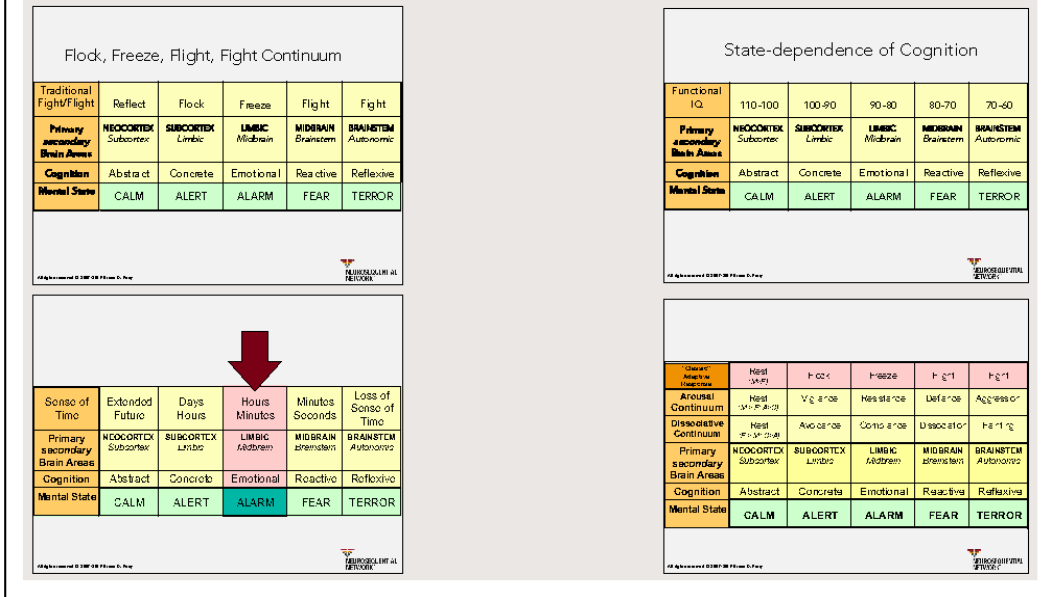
Flock, Freeze, Flight, Fight Continuum

| Traditional Fight/Flight | Reflect | Flock | Freeze | Flight | Fight |
|---|---|---|---|---|---|
| Primary secondary Brain Areas | NEOCORTEX Subcortex | SUBCORTEX Limbic | LIMBIC Midbrain | MIDBRAIN Brainstem | BRAINSTEM Autonomic |
| Cognition | Abstract | Concrete | Emotional | Reactive | Reflexive |
| Mental State | CALM | ALERT | ALARM | FEAR | TERROR |

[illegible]

NEUROSEQUENTIAL NETWORK

State-dependence of Cognition

| Functional IQ | 110-100 | 100-90 | 90-80 | 80-70 | 70-60 |
|---|---|---|---|---|---|
| Primary secondary Brain Areas | NEOCORTEX Subcortex | SUBCORTEX Limbic | LIMBIC Midbrain | MIDBRAIN Brainstem | BRAINSTEM Autonomic |
| Cognition | Abstract | Concrete | Emotional | Reactive | Reflexive |
| Mental State | CALM | ALERT | ALARM | FEAR | TERROR |

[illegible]

NEUROSEQUENTIAL NETWORK

| Sense of Time | Extended Future | Days Hours | Hours Minutes | Minutes Seconds | Loss of Sense of Time |
|---|---|---|---|---|---|
| Primary secondary Brain Areas | NEOCORTEX Subcortex | SUBCORTEX Limbic | LIMBIC Midbrain | MIDBRAIN Brainstem | BRAINSTEM Autonomic |
| Cognition | Abstract | Concrete | Emotional | Reactive | Reflexive |
| Mental State | CALM | ALERT | ALARM | FEAR | TERROR |

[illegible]

NEUROSEQUENTIAL NETWORK

| "Classic" Adaptive Response | Rest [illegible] | Flock | Freeze | Flight | Fight |
|---|---|---|---|---|---|
| Arousal Continuum | Rest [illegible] | Vigilance | Resistance | Defiance | Aggression |
| Dissociative Continuum | Rest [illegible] | Avoidance | Compliance | Dissociation | Fainting |
| Primary secondary Brain Areas | NEOCORTEX Subcortex | SUBCORTEX Limbic | LIMBIC Midbrain | MIDBRAIN Brainstem | BRAINSTEM Autonomic |
| Cognition | Abstract | Concrete | Emotional | Reactive | Reflexive |
| Mental State | CALM | ALERT | ALARM | FEAR | TERROR |

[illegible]

NEUROSEQUENTIAL NETWORK